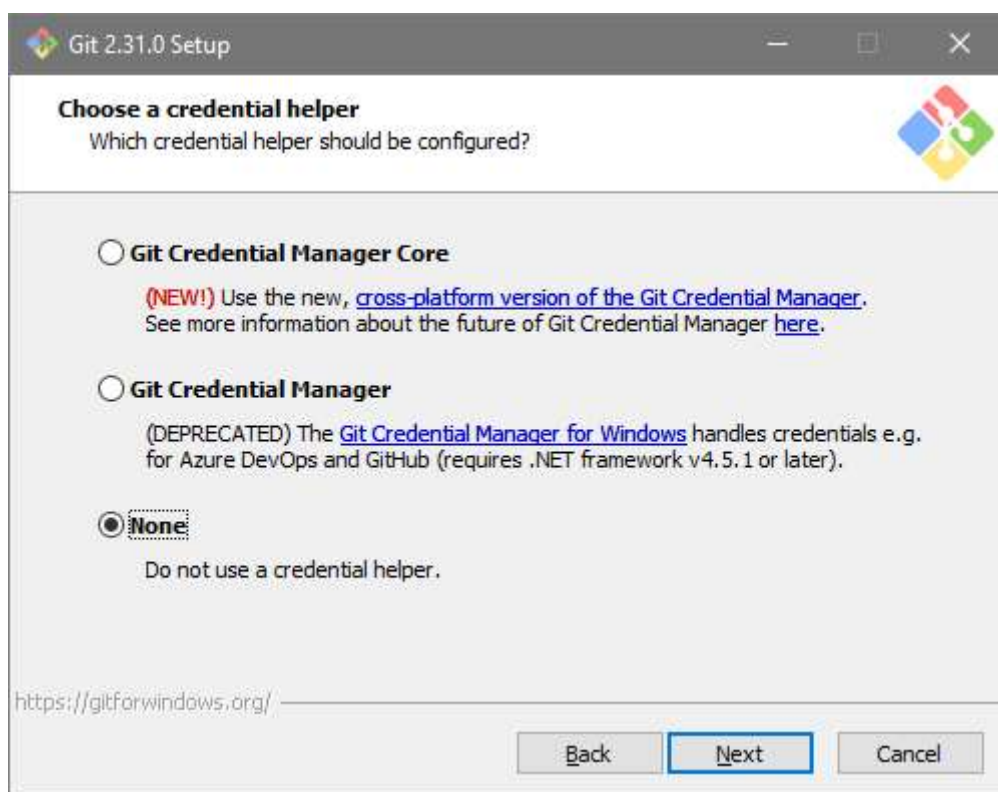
Git 2.31.0 Setup

Choose a credential helper
Which credential helper should be configured?

Git Credential Manager Core

(NEW!) Use the new, cross-platform version of the Git Credential Manager. See more information about the future of Git Credential Manager here.

Git Credential Manager

(DEPRECATED) The Git Credential Manager for Windows handles credentials e.g. for Azure DevOps and GitHub (requires .NET framework v4.5.1 or later).

None

Do not use a credential helper.

https://gitforwindows.org/

Back Next Cancel